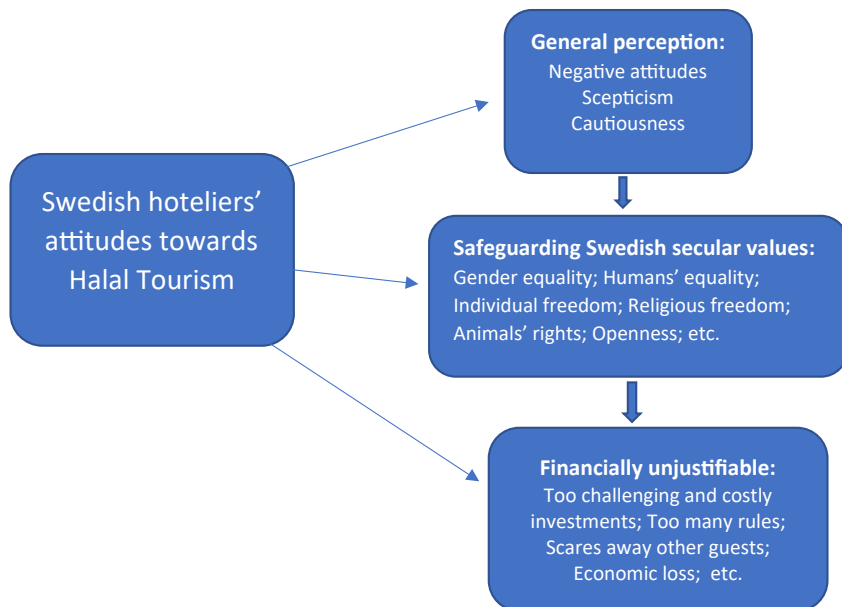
Swedish hoteliers' attitudes towards Halal Tourism

General perception:
Negative attitudes
Scepticism
Cautiousness

Safeguarding Swedish secular values:
Gender equality; Humans' equality; Individual freedom; Religious freedom; Animals' rights; Openness; etc.

Financially unjustifiable:
Too challenging and costly investments; Too many rules; Scares away other guests; Economic loss; etc.